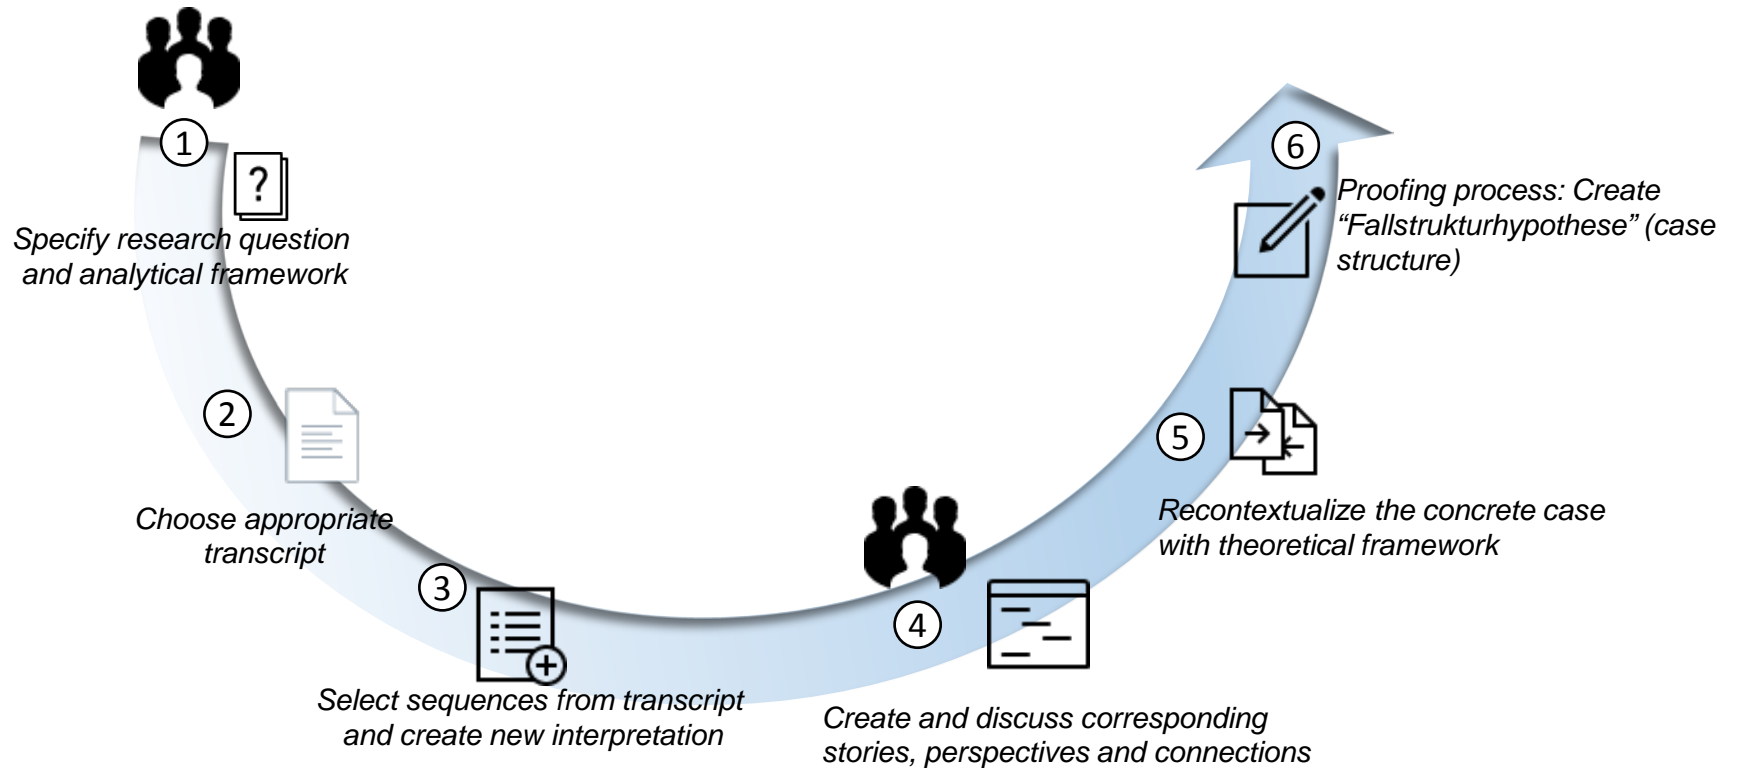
1
?
Specify research question and analytical framework

2
Choose appropriate transcript

3
Select sequences from transcript and create new interpretation

4
Create and discuss corresponding stories, perspectives and connections

5
Recontextualize the concrete case with theoretical framework

6
Proofing process: Create “Fallstrukturhypothese” (case structure)